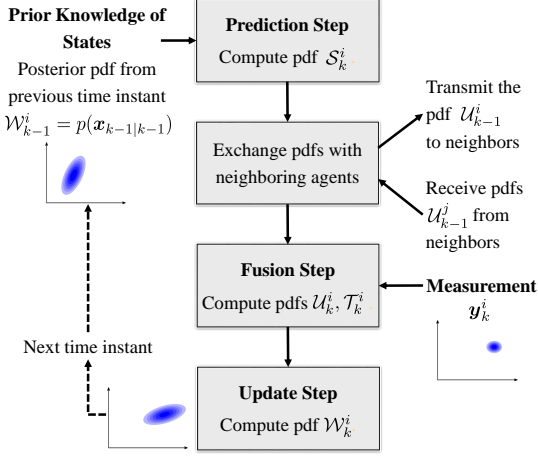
Prior Knowledge of States
Posterior pdf from previous time instant
$\mathcal{W}_{k-1}^{i} = p(\boldsymbol{x}_{k-1|k-1})$

Prediction Step
Compute pdf $\mathcal{S}_k^i$

Exchange pdfs with neighboring agents

Transmit the pdf $\mathcal{U}_{k-1}^{i}$ to neighbors

Receive pdfs $\mathcal{U}_{k-1}^{j}$ from neighbors

Fusion Step
Compute pdfs $\mathcal{U}_k^i, \mathcal{T}_k^i$

Measurement
$\boldsymbol{y}_k^i$

Next time instant

Update Step
Compute pdf $\mathcal{W}_k^i$